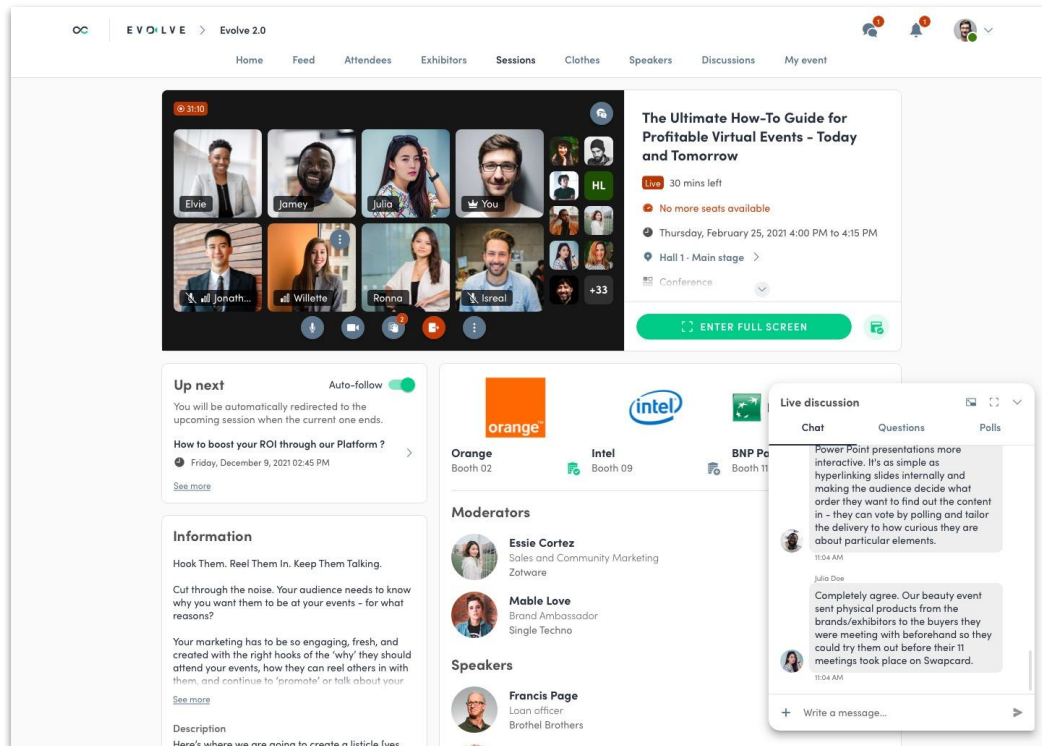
EVOLVE > Evolve 2.0

Home Feed Attendees Exhibitors Sessions Clothes Speakers Discussions My event

31:10

Elvie Jamey Julia You HL

Jonath... Willette Ronna Isreal +33

The Ultimate How-To Guide for Profitable Virtual Events - Today and Tomorrow

Live 30 mins left

No more seats available

Thursday, February 25, 2021 4:00 PM to 4:15 PM

Hall 1 · Main stage >

Conference

ENTER FULL SCREEN

Up next Auto-follow

You will be automatically redirected to the upcoming session when the current one ends.

How to boost your ROI through our Platform ?

Friday, December 9, 2021 02:45 PM

See more

Information

Hook Them. Reel Them In. Keep Them Talking.

Cut through the noise. Your audience needs to know why you want them to be at your events - for what reasons?

Your marketing has to be so engaging, fresh, and created with the right hooks of the 'why' they should attend your events, how they can reel others in with them, and continue to 'promote' or talk about your

See more

Description

Here's where we are going to create a listicle [yes

orange

Orange
Booth 02

intel

Intel
Booth 09

BNP Pa
Booth 11

Moderators

Essie Cortez
Sales and Community Marketing
Zotware

Mable Love
Brand Ambassador
Single Techno

Speakers

Francis Page
Loan officer
Brothel Brothers

Live discussion

Chat Questions Polls

Power Point presentations more interactive. It's as simple as hyperlinking slides internally and making the audience decide what order they want to find out the content in - they can vote by polling and tailor the delivery to how curious they are about particular elements.

11:04 AM

Julia Doe

Completely agree. Our beauty event sent physical products from the brands/exhibitors to the buyers they were meeting with beforehand so they could try them out before their 11 meetings took place on Swapcard.

11:04 AM

Write a message...